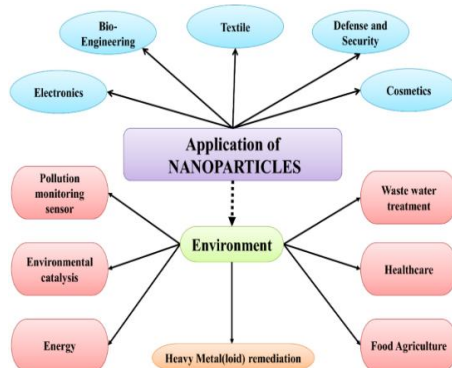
Bio-Engineering

Textile

Defense and Security

Electronics

Cosmetics

Application of NANOPARTICLES

Pollution monitoring sensor

Waste water treatment

Environment

Environmental catalysis

Healthcare

Energy

Food Agriculture

Heavy Metal(loid) remediation